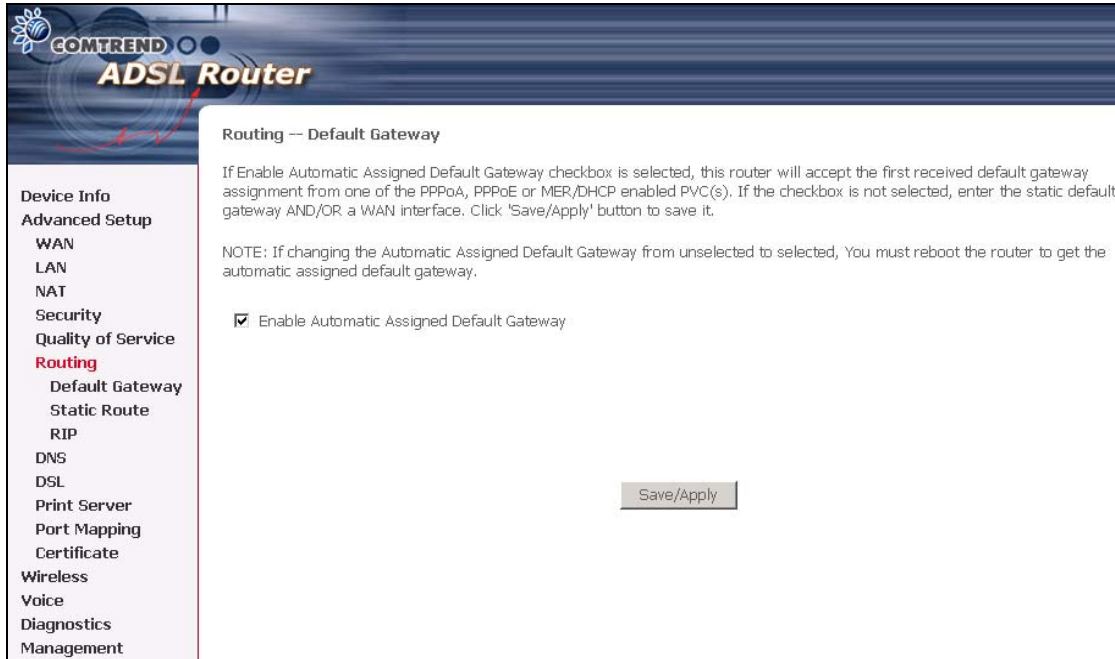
COMTREND
ADSL Router

Device Info
Advanced Setup
WAN
LAN
NAT
Security
Quality of Service
Routing
Default Gateway
Static Route
RIP
DNS
DSL
Print Server
Port Mapping
Certificate
Wireless
Voice
Diagnostics
Management

Routing -- Default Gateway

If Enable Automatic Assigned Default Gateway checkbox is selected, this router will accept the first received default gateway assignment from one of the PPPoA, PPPoE or MER/DHCP enabled PVC(s). If the checkbox is not selected, enter the static default gateway AND/OR a WAN interface. Click 'Save/Apply' button to save it.

NOTE: If changing the Automatic Assigned Default Gateway from unselected to selected, You must reboot the router to get the automatic assigned default gateway.

☑ Enable Automatic Assigned Default Gateway

Save/Apply